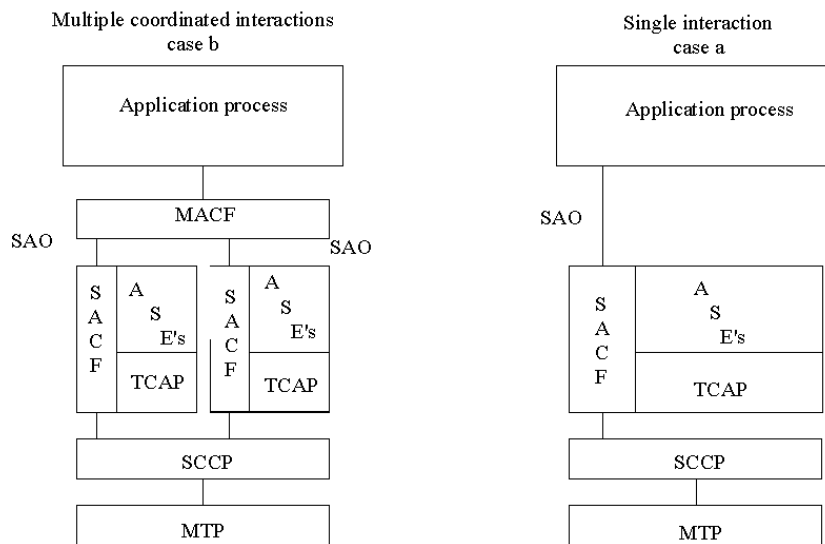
Multiple coordinated interactions
case b

Application process

MACF

SAO

SAO

SACF

ASE's

TCAP

SACF

ASE's

TCAP

SCCP

MTP

Single interaction
case a

Application process

SAO

SACF

ASE's

TCAP

SCCP

MTP